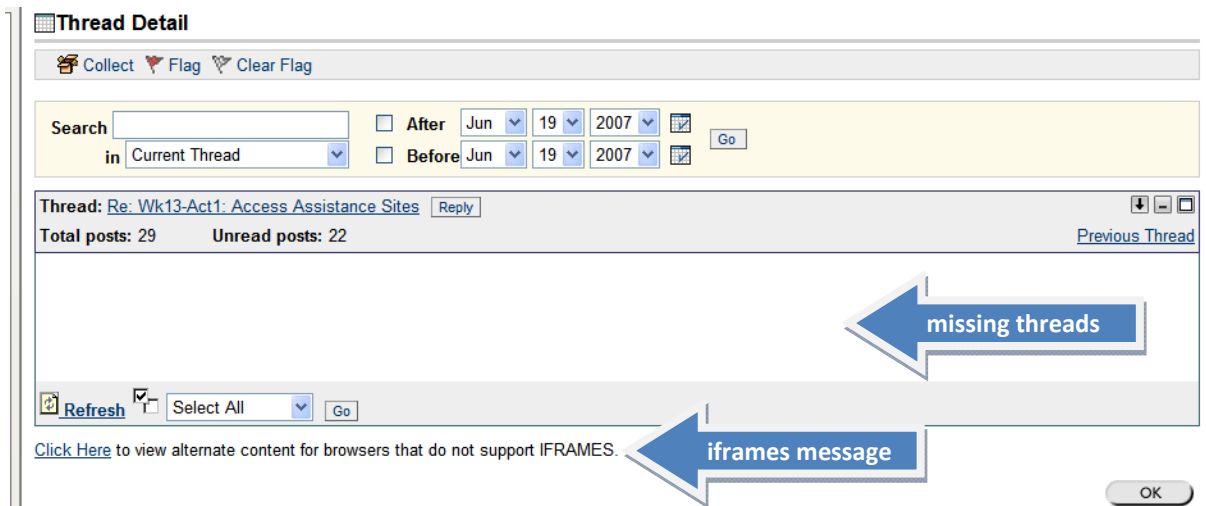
Thread Detail

Collect Flag Clear Flag

Search

in Current Thread

After Jun 19 2007

Before Jun 19 2007

Go

Thread: Re: Wk13-Act1: Access Assistance Sites Reply

Total posts: 29 Unread posts: 22

Previous Thread

missing threads

Refresh Select All Go

Click Here to view alternate content for browsers that do not support IFRAMES.

iframes message

OK